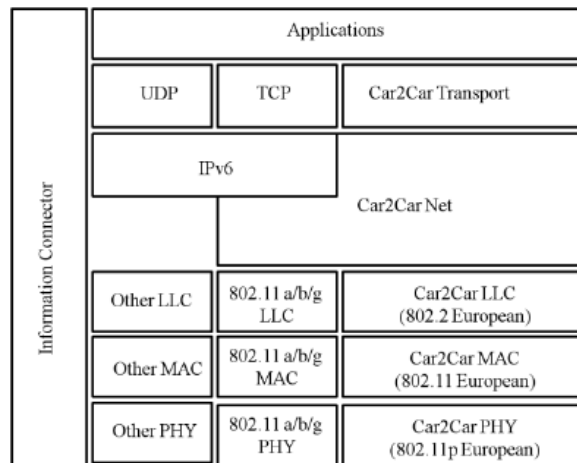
Information Connector

Applications

UDP

TCP

Car2Car Transport

IPv6

Car2Car Net

Other LLC

802.11 a/b/g LLC

Car2Car LLC (802.2 European)

Other MAC

802.11 a/b/g MAC

Car2Car MAC (802.11 European)

Other PHY

802.11 a/b/g PHY

Car2Car PHY (802.11p European)